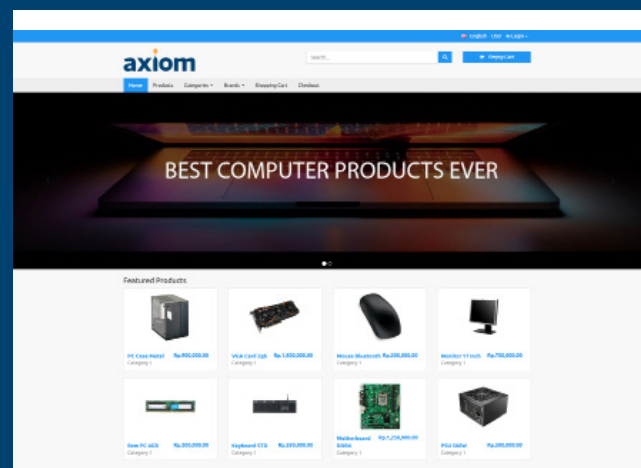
English USD My Login

axiom

Search...

Empty Cart

Home Products Categories Brands Shopping Cart Checkout

BEST COMPUTER PRODUCTS EVER

Featured Products

PC Case Metal Rp.900,000.00
Category 1

VGA Card 2gb Rp.1,800,000.00
Category 1

Mouse Bluetooth Rp.230,000.00
Category 1

Monitor 17 inch Rp.700,000.00
Category 1

Ram PC 4Gb Rp.300,000.00
Category 1

Keyboard GTX Rp.200,000.00
Category 1

Motherboard Rp.1,250,000.00
Category 1

PSU 500w Rp.390,000.00
Category 1